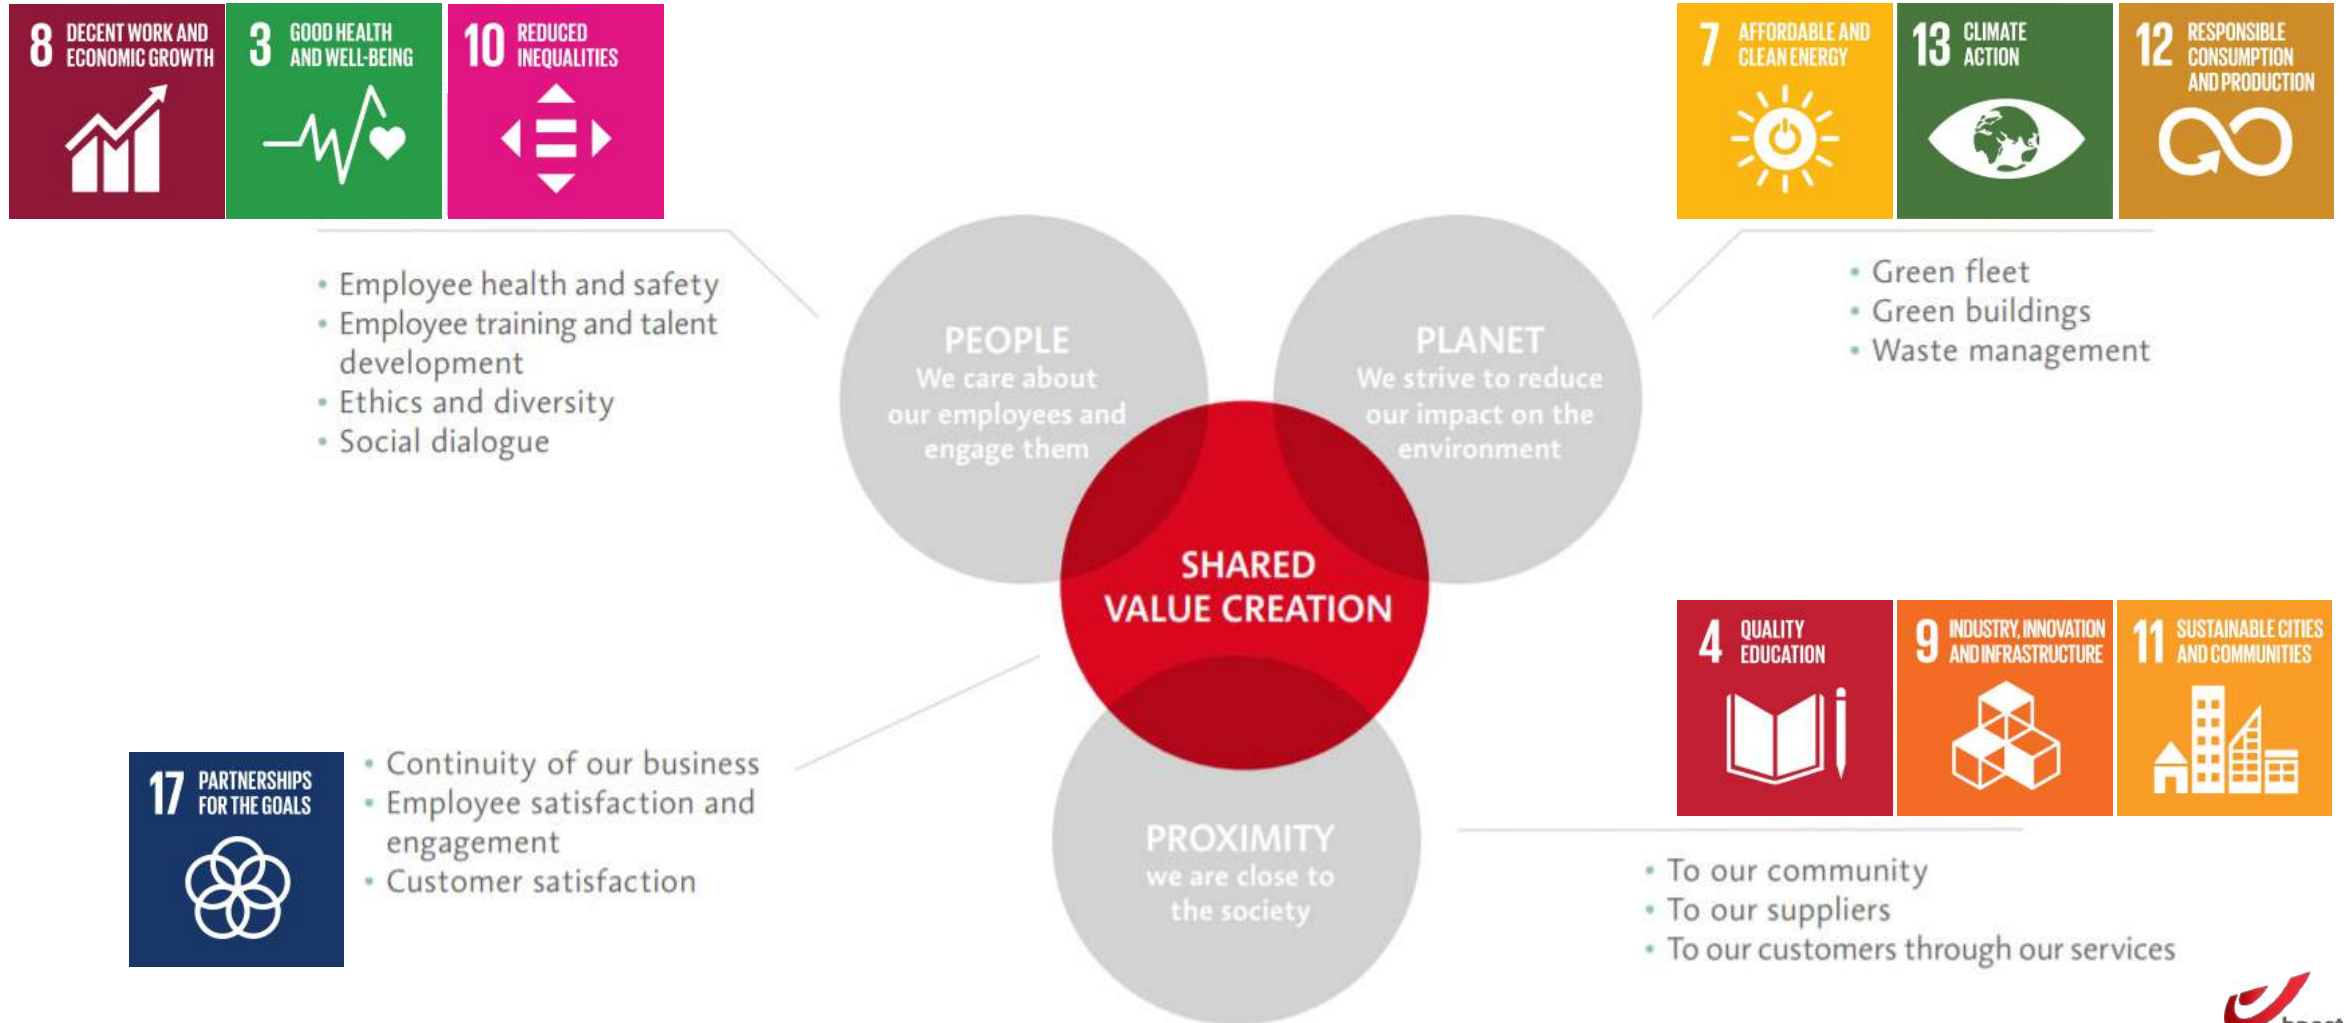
8 DECENT WORK AND ECONOMIC GROWTH

3 GOOD HEALTH AND WELL-BEING

10 REDUCED INEQUALITIES

7 AFFORDABLE AND CLEAN ENERGY

13 CLIMATE ACTION

12 RESPONSIBLE CONSUMPTION AND PRODUCTION

• Employee health and safety
• Employee training and talent development
• Ethics and diversity
• Social dialogue

PEOPLE
We care about our employees and engage them

PLANET
We strive to reduce our impact on the environment

• Green fleet
• Green buildings
• Waste management

SHARED VALUE CREATION

4 QUALITY EDUCATION

9 INDUSTRY, INNOVATION AND INFRASTRUCTURE

11 SUSTAINABLE CITIES AND COMMUNITIES

17 PARTNERSHIPS FOR THE GOALS

• Continuity of our business
• Employee satisfaction and engagement
• Customer satisfaction

PROXIMITY
we are close to the society

• To our community
• To our suppliers
• To our customers through our services

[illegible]